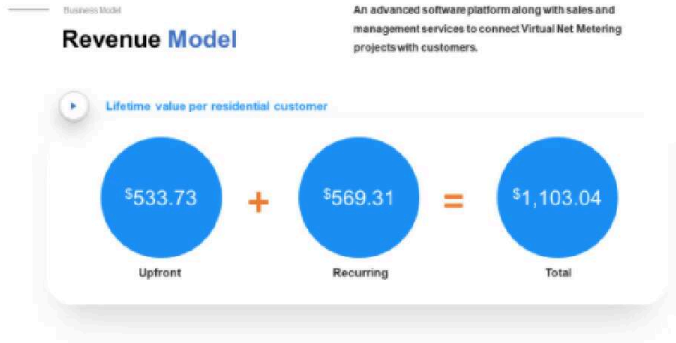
Business Model

Revenue Model

An advanced software platform along with sales and management services to connect Virtual Net Metering projects with customers.

Lifetime value per residential customer

$^{\$}533.73$ + $^{\$}569.31$ = $^{\$}1,103.04$

Upfront

Recurring

Total